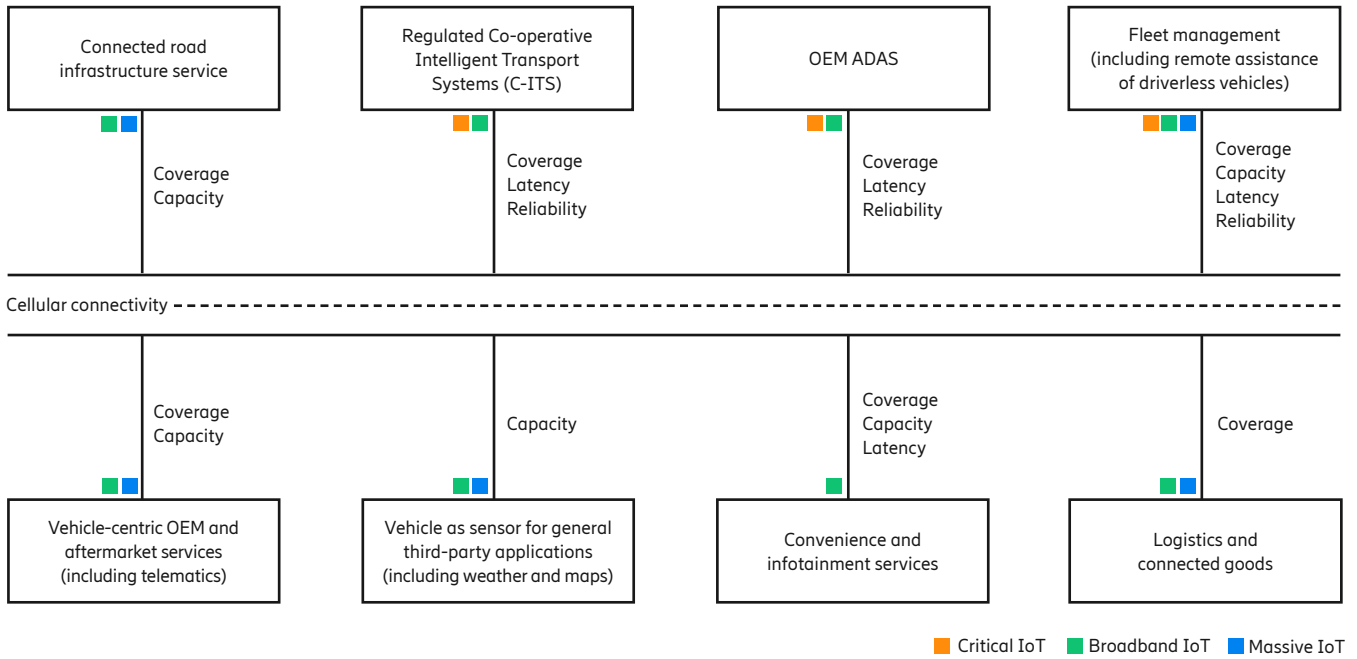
Connected road infrastructure service

Coverage
Capacity

Regulated Co-operative Intelligent Transport Systems (C-ITS)

Coverage
Latency
Reliability

OEM ADAS

Coverage
Latency
Reliability

Fleet management (including remote assistance of driverless vehicles)

Coverage
Capacity
Latency
Reliability

Cellular connectivity

Coverage
Capacity

Vehicle-centric OEM and aftermarket services (including telematics)

Capacity

Vehicle as sensor for general third-party applications (including weather and maps)

Coverage
Capacity
Latency

Convenience and infotainment services

Coverage

Logistics and connected goods

Critical IoT Broadband IoT Massive IoT